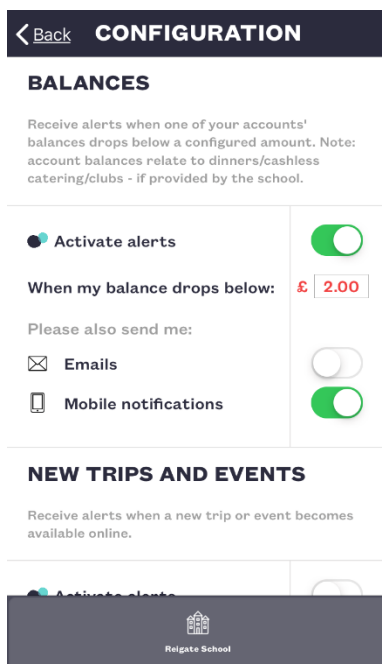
Back CONFIGURATION

BALANCES

Receive alerts when one of your accounts' balances drops below a configured amount. Note: account balances relate to dinners/cashless catering/clubs - if provided by the school.

Activate alerts

When my balance drops below: £ 2.00

Please also send me:

Emails

Mobile notifications

NEW TRIPS AND EVENTS

Receive alerts when a new trip or event becomes available online.

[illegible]

Reigate School